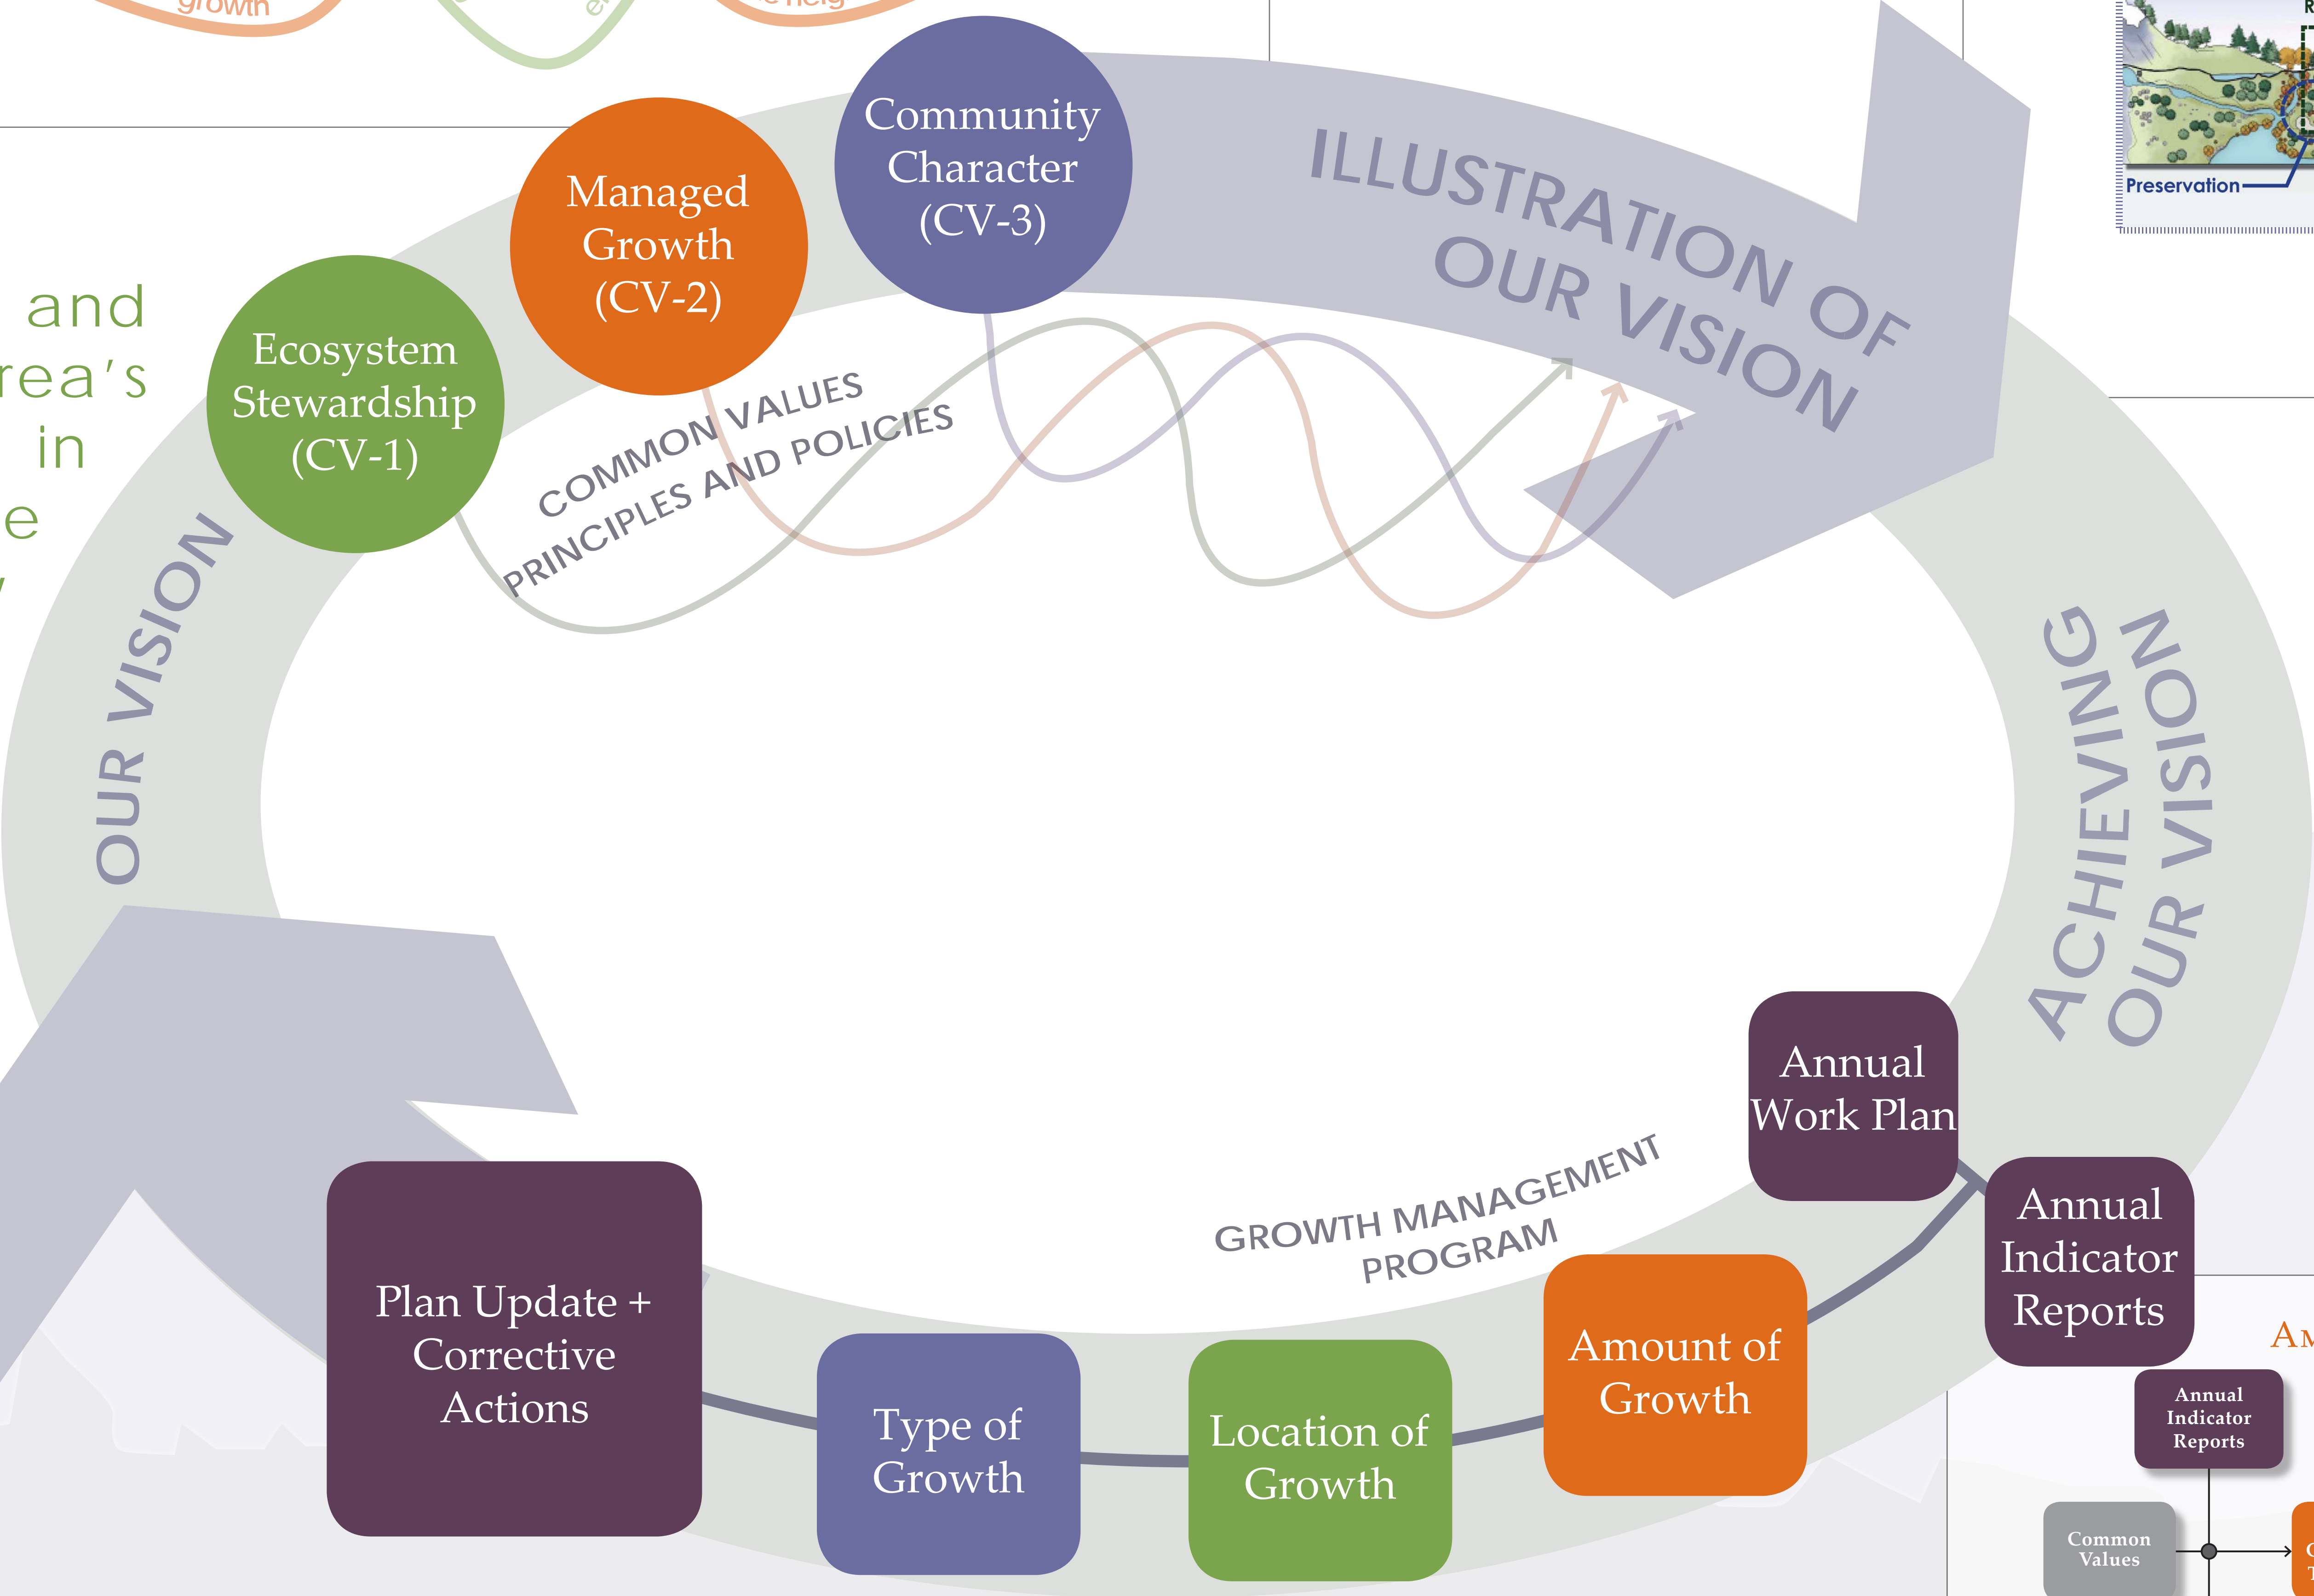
growth

and
rea's
in
e

Community Character (CV-3)

Managed Growth (CV-2)

Ecosystem Stewardship (CV-1)

ILLUSTRATION OF OUR VISION

COMMON VALUES
PRINCIPLES AND POLICIES

Preservation

OUR VISION

ACHIEVING OUR VISION

GROWTH MANAGEMENT PROGRAM

Annual Work Plan

Annual Indicator Reports

Plan Update + Corrective Actions

Type of Growth

Location of Growth

Amount of Growth

Annual Indicator Reports

Common Values